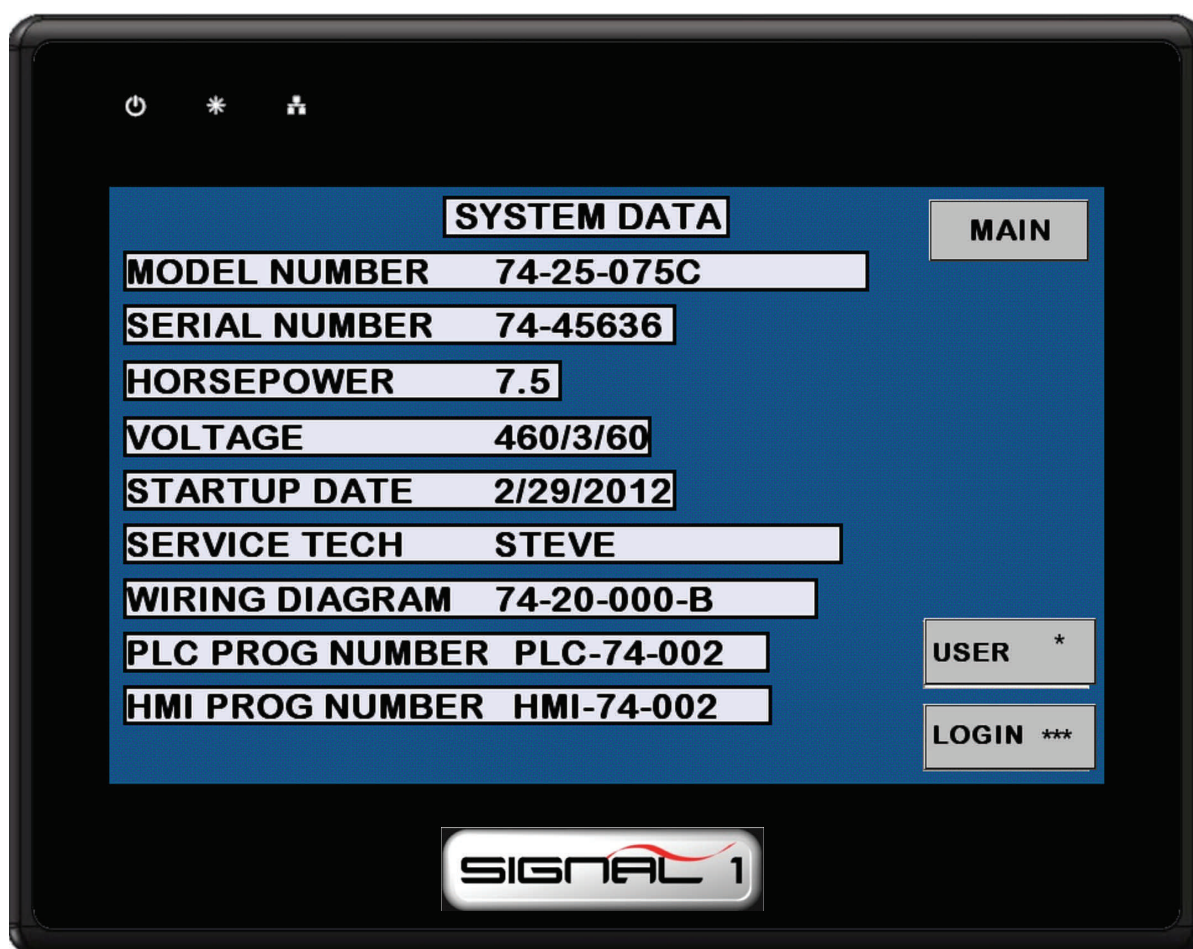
SYSTEM DATA

MAIN

MODEL NUMBER 74-25-075C

SERIAL NUMBER 74-45636

HORSEPOWER 7.5

VOLTAGE 460/3/60

STARTUP DATE 2/29/2012

SERVICE TECH STEVE

WIRING DIAGRAM 74-20-000-B

PLC PROG NUMBER PLC-74-002

HMI PROG NUMBER HMI-74-002

USER *

LOGIN ***

SIGNAL 1